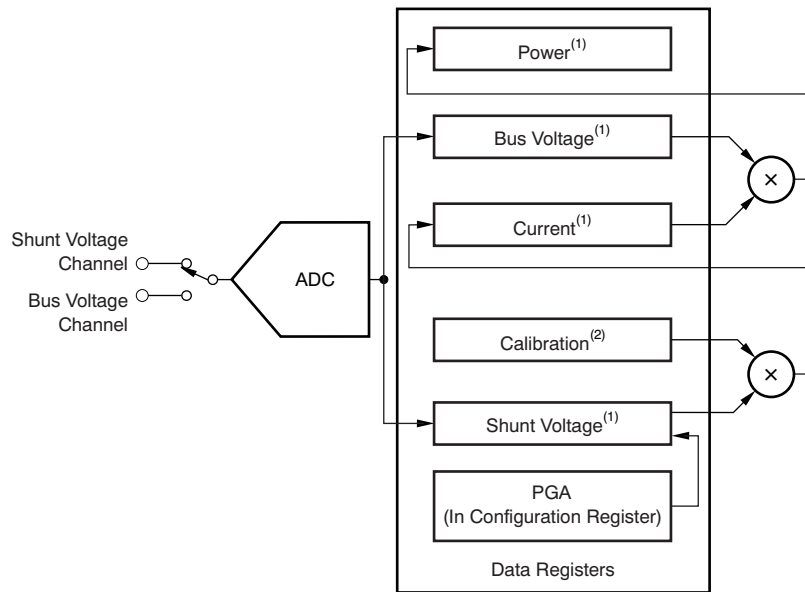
Power$^{(1)}$

Bus Voltage$^{(1)}$

$\times$

Current$^{(1)}$

Shunt Voltage Channel

Bus Voltage Channel

ADC

Calibration$^{(2)}$

$\times$

Shunt Voltage$^{(1)}$

PGA
(In Configuration Register)

Data Registers